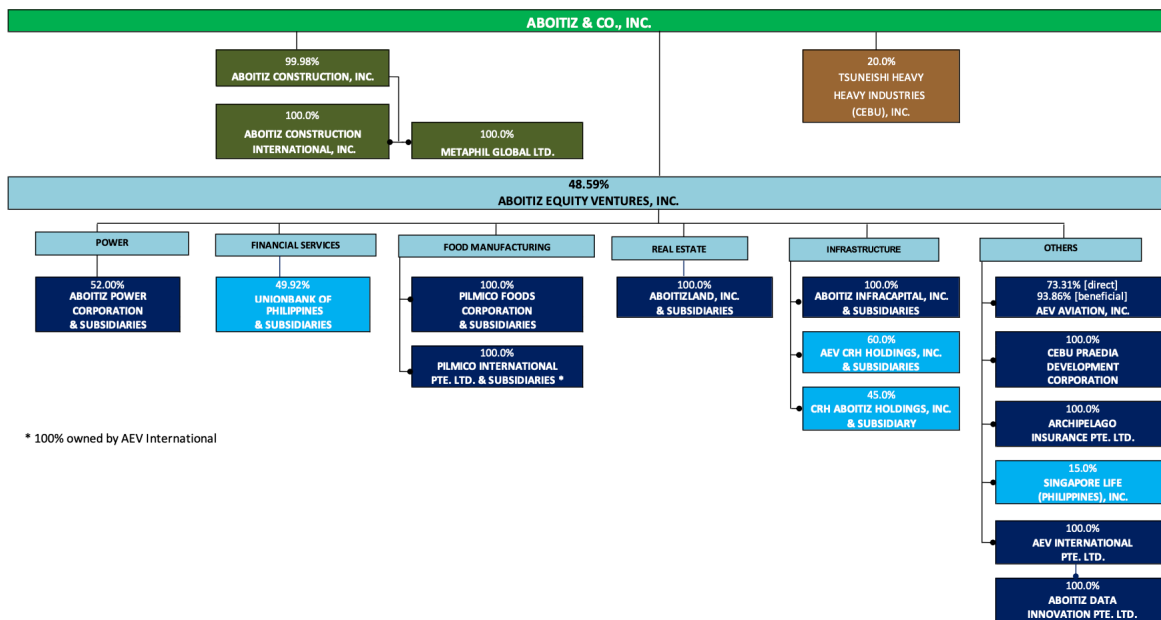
ABOITIZ & CO., INC.

99.98%
ABOITIZ CONSTRUCTION, INC.

100.0%
ABOITIZ CONSTRUCTION INTERNATIONAL, INC.

100.0%
METAPHIL GLOBAL LTD.

20.0%
TSUNEISHI HEAVY HEAVY INDUSTRIES (CEBU), INC.

48.59%
ABOITIZ EQUITY VENTURES, INC.

POWER

52.00%
ABOITIZ POWER CORPORATION & SUBSIDIARIES

FINANCIAL SERVICES

49.92%
UNIONBANK OF PHILIPPINES & SUBSIDIARIES

FOOD MANUFACTURING

100.0%
PILMICO FOODS CORPORATION & SUBSIDIARIES

100.0%
PILMICO INTERNATIONAL PTE. LTD. & SUBSIDIARIES *

REAL ESTATE

100.0%
ABOITIZLAND, INC. & SUBSIDIARIES

INFRASTRUCTURE

100.0%
ABOITIZ INFRACAPITAL, INC. & SUBSIDIARIES

60.0%
AEV CRH HOLDINGS, INC. & SUBSIDIARIES

45.0%
CRH ABOITIZ HOLDINGS, INC. & SUBSIDIARY

OTHERS

73.31% [direct]
93.86% [beneficial]
AEV AVIATION, INC.

100.0%
CEBU PRAEDIA DEVELOPMENT CORPORATION

100.0%
ARCHIPELAGO INSURANCE PTE. LTD.

15.0%
SINGAPORE LIFE (PHILIPPINES), INC.

100.0%
AEV INTERNATIONAL PTE. LTD.

100.0%
ABOITIZ DATA INNOVATION PTE. LTD.

* 100% owned by AEV International